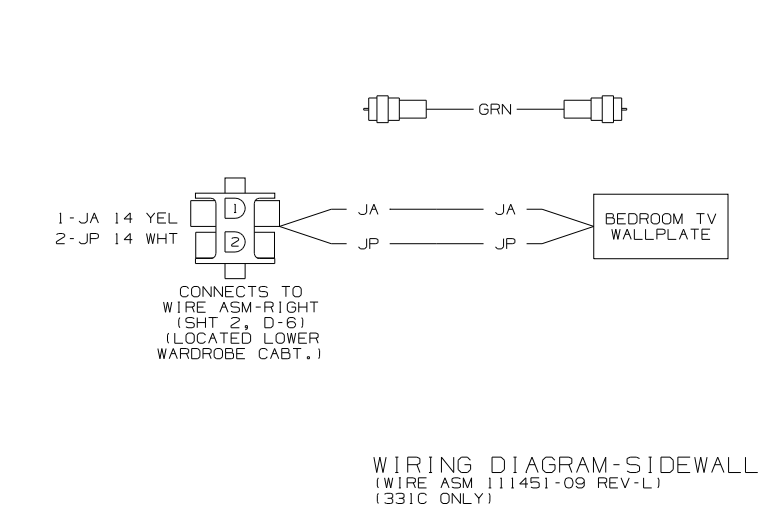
GRN

1-JA 14 YEL
2-JP 14 WHT

1
2

JA
JP

JA
JP

BEDROOM TV
WALLPLATE

CONNECTS TO
WIRE ASM-RIGHT
(SHT 2, D-6)
(LOCATED LOWER
WARDROBE CABT.)

WIRING DIAGRAM-SIDEWALL
(WIRE ASM 111451-09 REV-L)
(331C ONLY)